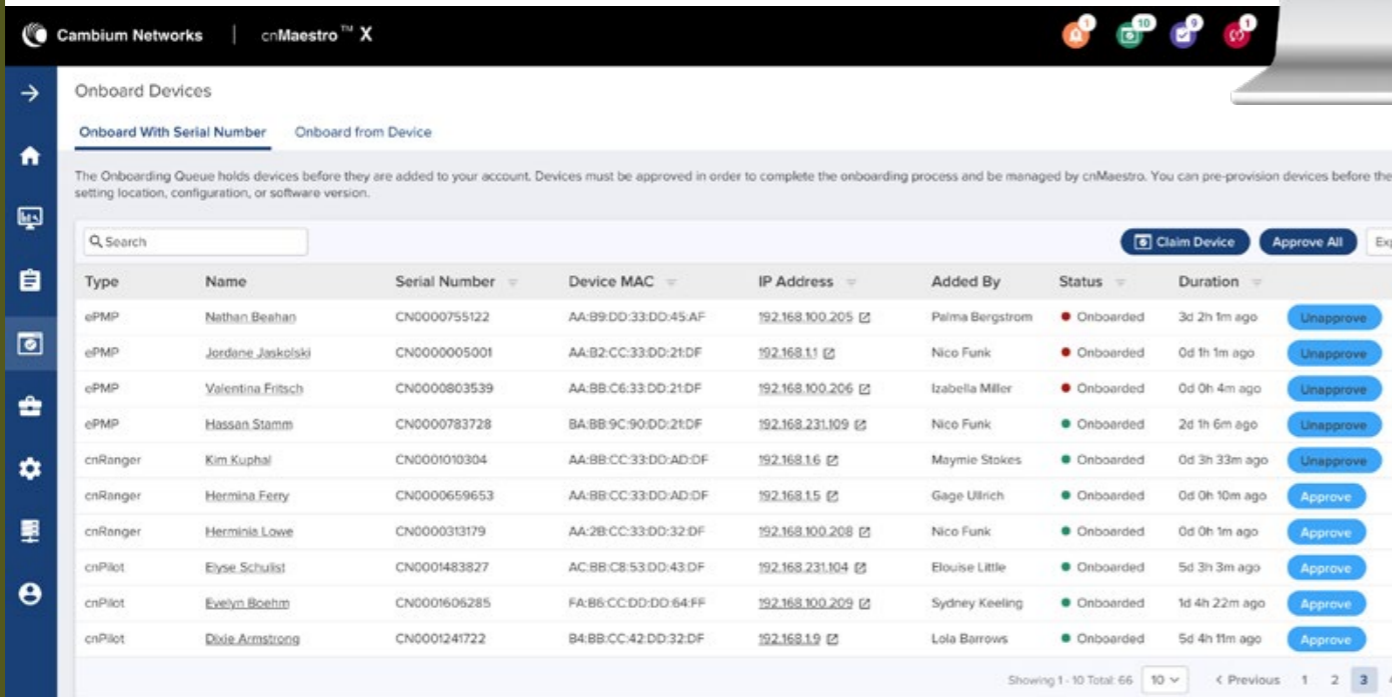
Cambium Networks | cnMaestro™ X

1 10 9 1

Onboard Devices

Onboard With Serial Number Onboard from Device

The Onboarding Queue holds devices before they are added to your account. Devices must be approved in order to complete the onboarding process and be managed by cnMaestro. You can pre-provision devices before the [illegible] setting location, configuration, or software version.

Search

Claim Device Approve All Ex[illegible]

| Type | Name | Serial Number | Device MAC | IP Address | Added By | Status | Duration | |
|---|---|---|---|---|---|---|---|---|
| ePMP | Nathan Beahan | CN0000755122 | AA:B9:DD:33:DD:45:AF | 192.168.100.205 | Palma Bergstrom | Onboarded | 3d 2h 1m ago | Unapprove |
| ePMP | Jordane Jaskolski | CN0000005001 | AA:B2:CC:33:DD:21:DF | 192.168.1.1 | Nico Funk | Onboarded | 0d 1h 1m ago | Unapprove |
| ePMP | Valentina Fritsch | CN0000803539 | AA:BB:C6:33:DD:21:DF | 192.168.100.206 | Izabella Miller | Onboarded | 0d 0h 4m ago | Unapprove |
| ePMP | Hassan Stamm | CN0000783728 | BA:BB:9C:90:DD:21:DF | 192.168.231.109 | Nico Funk | Onboarded | 2d 1h 6m ago | Unapprove |
| cnRanger | Kim Kuphal | CN0001010304 | AA:BB:CC:33:DD:AD:DF | 192.168.1.6 | Maymie Stokes | Onboarded | 0d 3h 33m ago | Unapprove |
| cnRanger | Hermina Ferry | CN0000659653 | AA:BB:CC:33:DD:AD:DF | 192.168.1.5 | Gage Ullrich | Onboarded | 0d 0h 10m ago | Approve |
| cnRanger | Herminia Lowe | CN0000313179 | AA:2B:CC:33:DD:32:DF | 192.168.100.208 | Nico Funk | Onboarded | 0d 0h 1m ago | Approve |
| cnPilot | Elyse Schulist | CN0001483827 | AC:BB:C8:53:DD:43:DF | 192.168.231.104 | Elouise Little | Onboarded | 5d 3h 3m ago | Approve |
| cnPilot | Evelyn Boehm | CN0001606285 | FA:B6:CC:DD:DD:64:FF | 192.168.100.209 | Sydney Keeling | Onboarded | 1d 4h 22m ago | Approve |
| cnPilot | Dixie Armstrong | CN0001241722 | B4:BB:CC:42:DD:32:DF | 192.168.1.9 | Lola Barrows | Onboarded | 5d 4h 11m ago | Approve |

Showing 1 - 10 Total: 66 10 < Previous 1 2 3